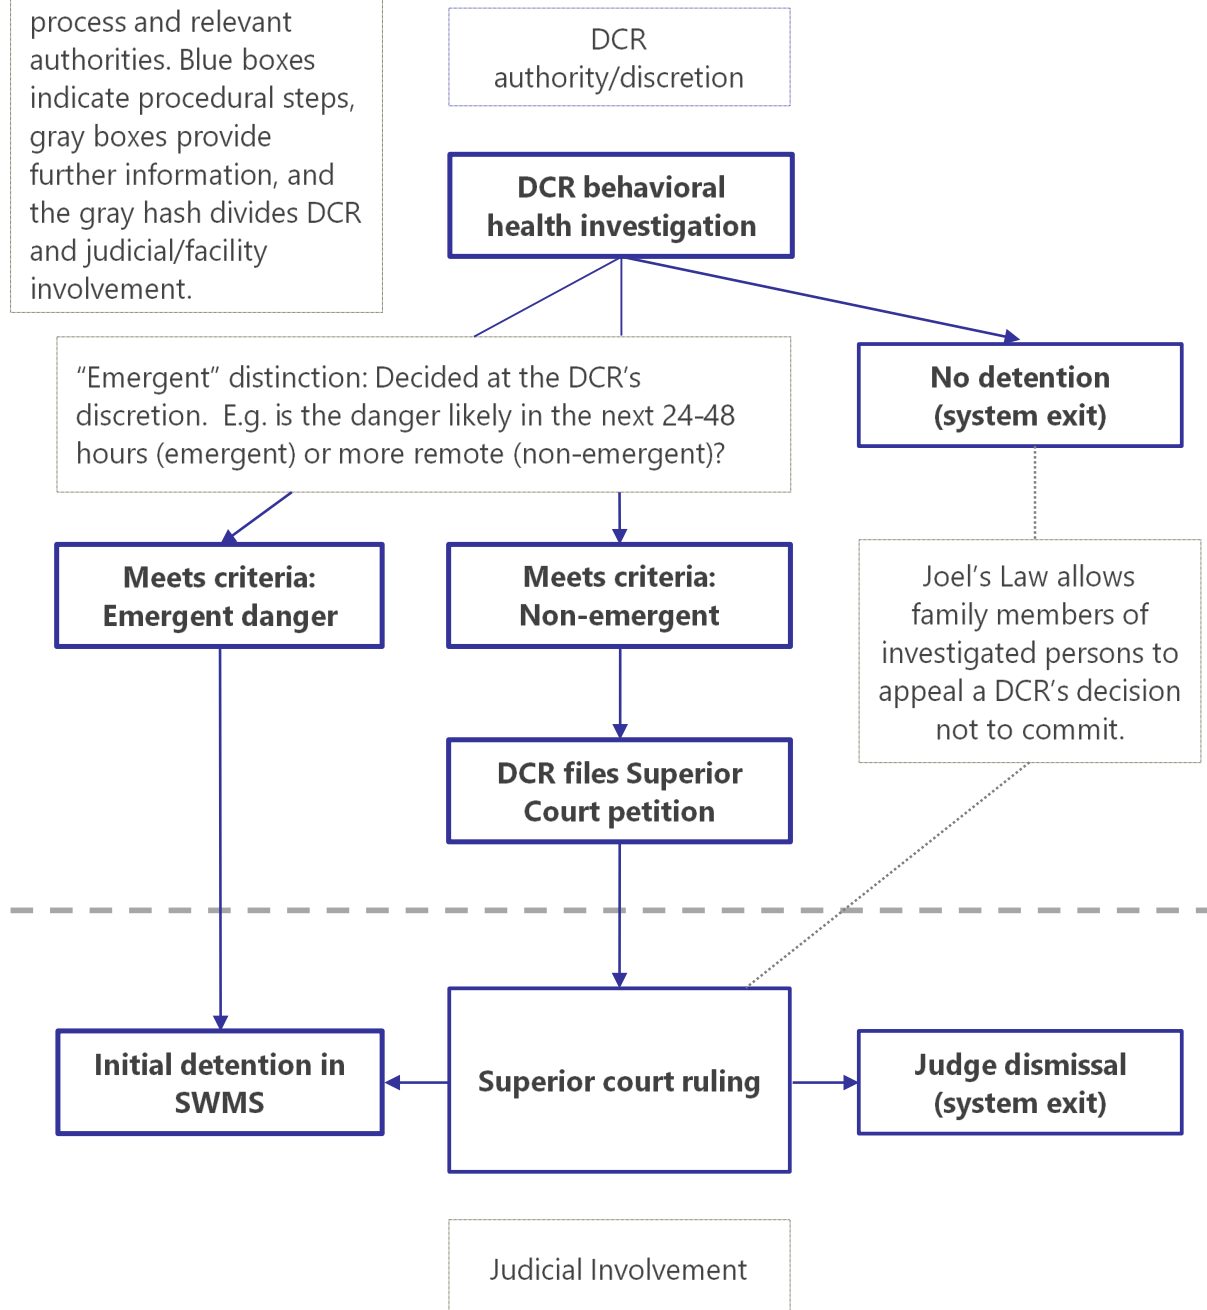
process and relevant authorities. Blue boxes indicate procedural steps, gray boxes provide further information, and the gray hash divides DCR and judicial/facility involvement.

DCR authority/discretion

DCR behavioral health investigation

“Emergent” distinction: Decided at the DCR’s discretion. E.g. is the danger likely in the next 24-48 hours (emergent) or more remote (non-emergent)?

No detention (system exit)

Joel’s Law allows family members of investigated persons to appeal a DCR’s decision not to commit.

Meets criteria: Emergent danger

Meets criteria: Non-emergent

DCR files Superior Court petition

Initial detention in SWMS

Superior court ruling

Judge dismissal (system exit)

Judicial Involvement